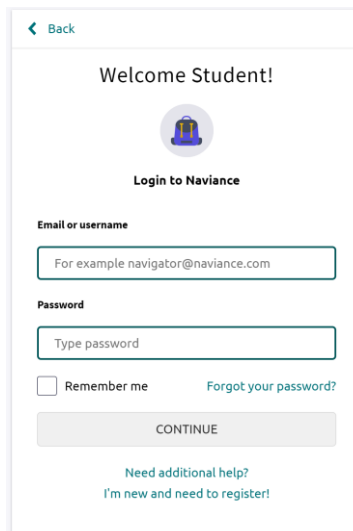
Back

Welcome Student!

Login to Naviance

Email or username

For example navigator@naviance.com

Password

Type password

Remember me

Forgot your password?

CONTINUE

Need additional help?

I'm new and need to register!